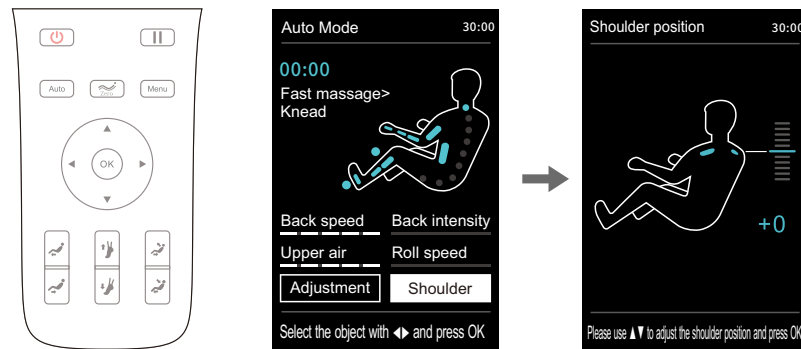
Auto

Zero

Menu

OK

Auto Mode 30:00

00:00

Fast massage> Knead

Back speed

Back intensity

Upper air

Roll speed

Adjustment

Shoulder

Select the object with ◀▶ and press OK

Shoulder position 30:00

+0

Please use ▲▼ to adjust the shoulder position and press OK